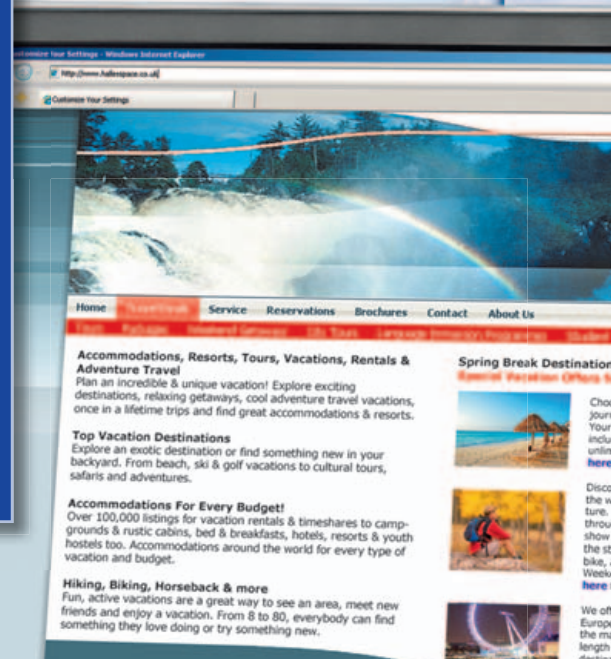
Customize Your Settings - Windows Internet Explorer

http://www.hallespace.co.uk/

Customize Your Settings

Home Travel Deals Service Reservations Brochures Contact About Us

Tours Packages Weekend Getaways City Tours Language Immersion Programmes Student

Accommodations, Resorts, Tours, Vacations, Rentals & Adventure Travel
Plan an incredible & unique vacation! Explore exciting destinations, relaxing getaways, cool adventure travel vacations, once in a lifetime trips and find great accommodations & resorts.

Top Vacation Destinations
Explore an exotic destination or find something new in your backyard. From beach, ski & golf vacations to cultural tours, safaris and adventures.

Accommodations For Every Budget!
Over 100,000 listings for vacation rentals & timeshares to campgrounds & rustic cabins, bed & breakfasts, hotels, resorts & youth hostels too. Accommodations around the world for every type of vacation and budget.

Hiking, Biking, Horseback & more
Fun, active vacations are a great way to see an area, meet new friends and enjoy a vacation. From 8 to 80, everybody can find something they love doing or try something new.

Spring Break Destination
Special Vacation Offers S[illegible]

Cho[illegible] journ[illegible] Your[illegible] inclu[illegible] unlim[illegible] here

Disco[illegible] the w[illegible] ture. throu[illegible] show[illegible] the st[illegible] bike, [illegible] Week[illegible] here

We of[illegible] Europ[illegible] the ma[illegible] length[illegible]